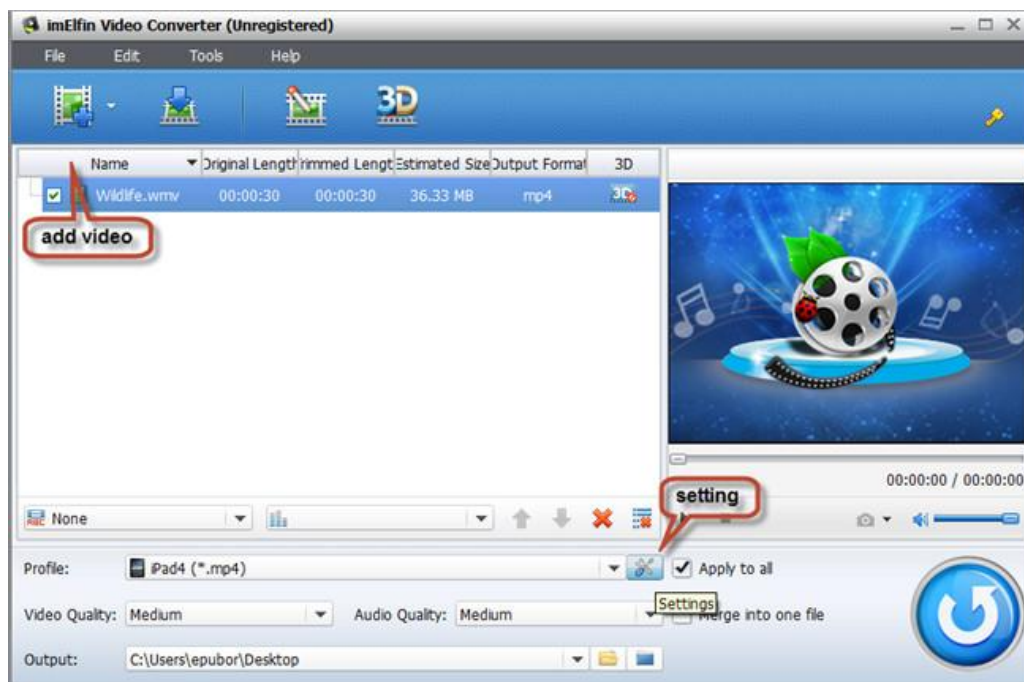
imElfin Video Converter (Unregistered)

File Edit Tools Help

3D

| Name | Original Length | Trimmed Length | Estimated Size | Output Format | 3D |
|---|---|---|---|---|---|
| Wildlife.wmv | 00:00:30 | 00:00:30 | 36.33 MB | mp4 | 3D |

add video

setting

00:00:00 / 00:00:00

None

Profile: iPad4 (*.mp4)

Apply to all

Settings

Video Quality: Medium

Audio Quality: Medium

Merge into one file

Output: C:\Users\epubor\Desktop